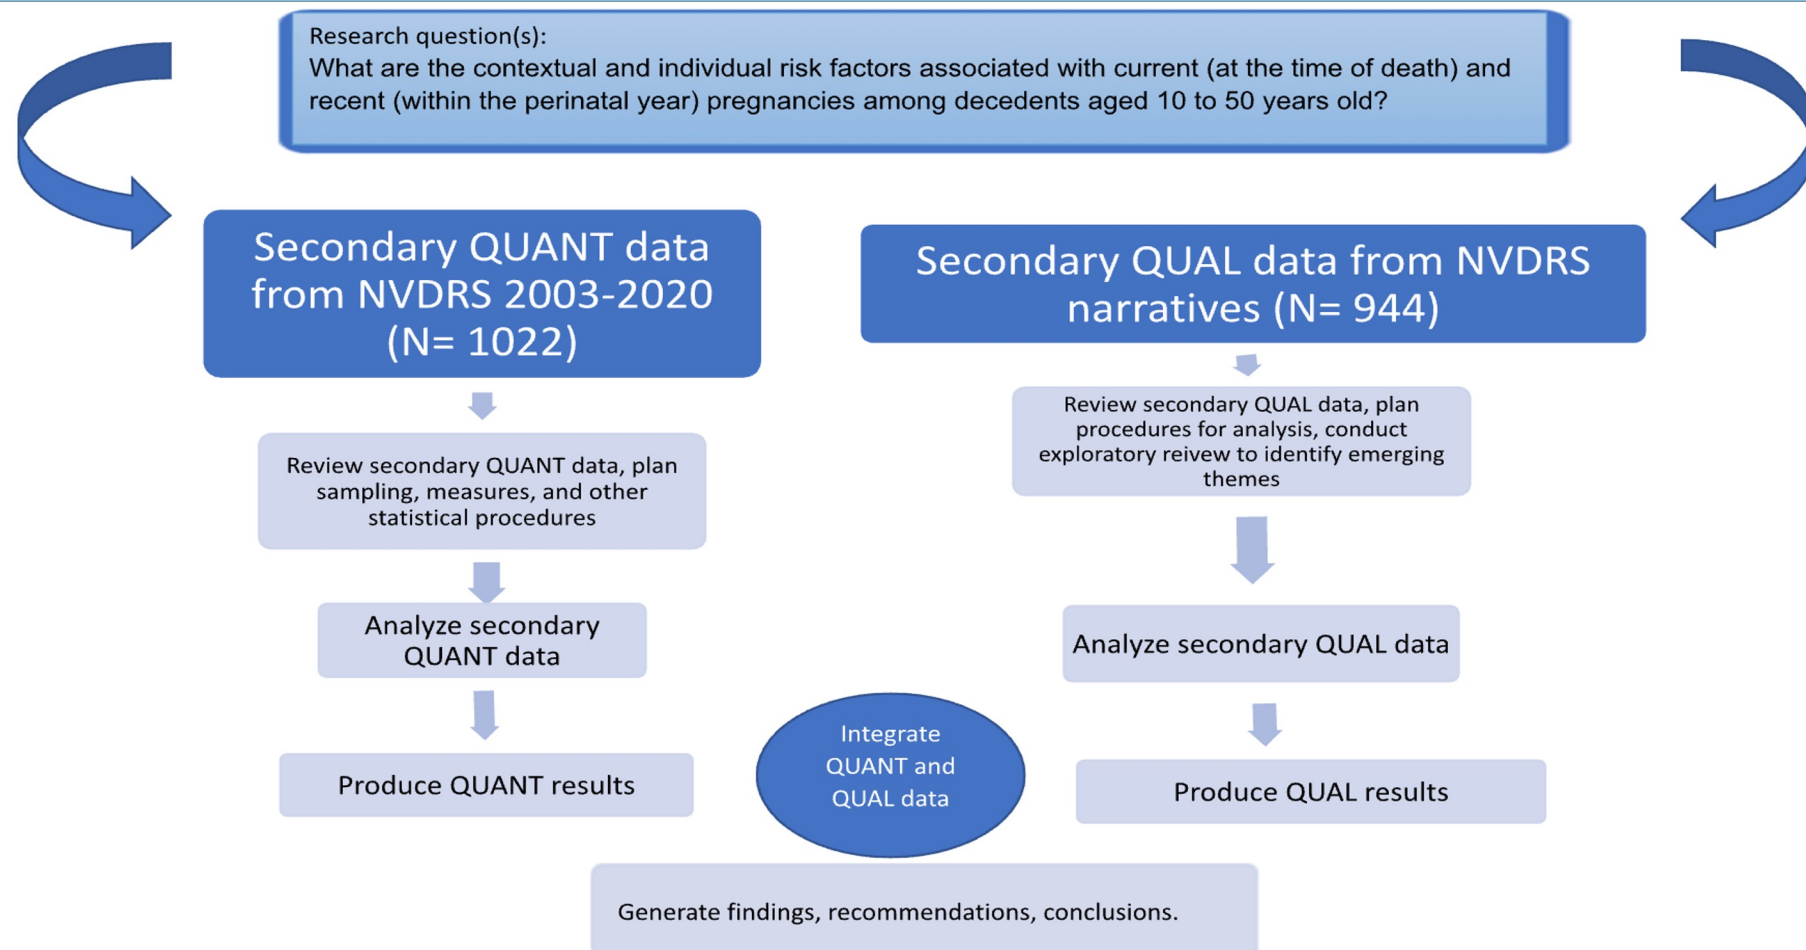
Research question(s):
What are the contextual and individual risk factors associated with current (at the time of death) and recent (within the perinatal year) pregnancies among decedents aged 10 to 50 years old?

Secondary QUANT data from NVDRS 2003-2020 (N= 1022)

Review secondary QUANT data, plan sampling, measures, and other statistical procedures

Analyze secondary QUANT data

Produce QUANT results

Secondary QUAL data from NVDRS narratives (N= 944)

Review secondary QUAL data, plan procedures for analysis, conduct exploratory reivew to identify emerging themes

Analyze secondary QUAL data

Produce QUAL results

Integrate QUANT and QUAL data

Generate findings, recommendations, conclusions.